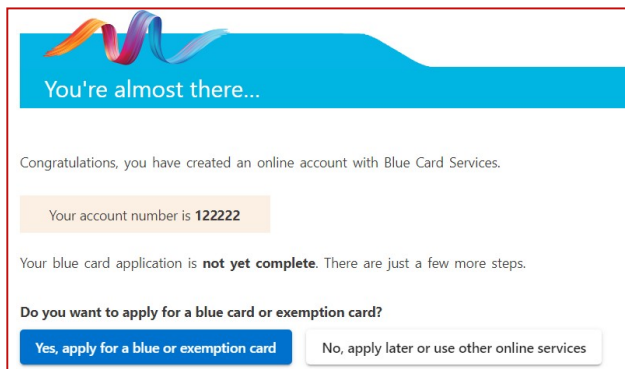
You're almost there...

Congratulations, you have created an online account with Blue Card Services.

Your account number is **122222**

Your blue card application is **not yet complete**. There are just a few more steps.

**Do you want to apply for a blue card or exemption card?**

Yes, apply for a blue or exemption card

No, apply later or use other online services